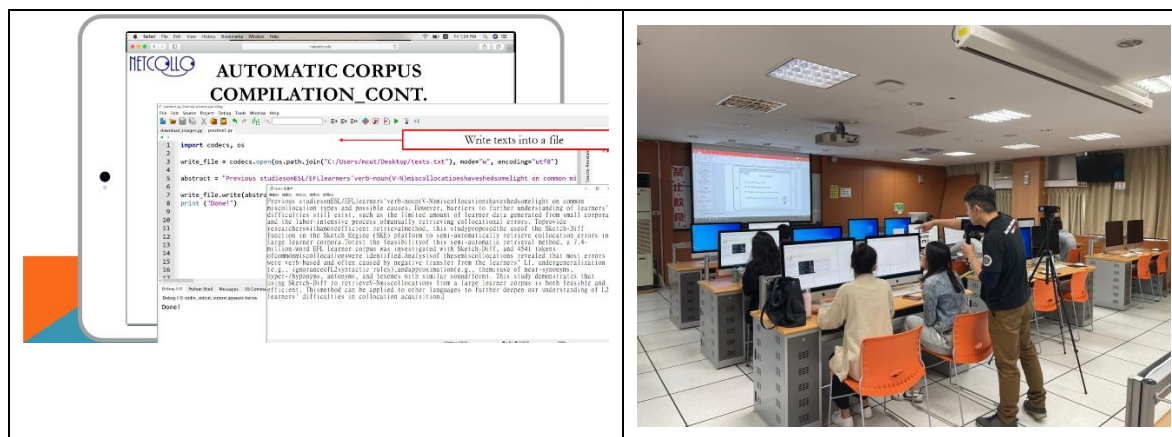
NETCOLLO

AUTOMATIC CORPUS COMPILATION_CONT.

Safari File Edit View History Bookmarks Window Help

File Edit Source Project Debug Tools Window Help

Write texts into a file

1 import codecs, os
2
3 write_file = codecs.open(os.path.join("C:/Users/mcut/Desktop/texts.txt"), mode="w", encoding="utf8")
4
5 abstract = "Previous studiesonESL/EFLlearners'verb-noun(V-N)miscollocationshaveshedsomelight on common mi
6
7 write_file.write(abstra
8 print ("Done!")

Previous studiesonESL/EFLlearners'verb-noun(V-N)miscollocationshaveshedsomelight on common miscollocation types and possible causes. However, barriers to further understanding of learners' difficulties still exist, such as the limited amount of learner data generated from small corpora and the labor-intensive process ofmanually retrieving collocational errors. Toprovide researcherswithamoreefficient retrievalmethod, this studyproposedthe useof the Sketch-Diff function in the Sketch Engine (SKE) platform to semi-automatically retrieve collocation errors in a large learner corpus. Totest the feasibilityof this semi-automatic retrieval method, a 7.4-million-word EFL learner corpus was investigated with Sketch-Diff, and 4541 tokens ofcommonmiscollocationswere identified.Analysisof thesemiscollocations revealed that most errors were verb-based and often caused by negative transfer from the learners' L1, undergeneralization (e.g., ignoranceofL2syntactic rules),andapproximation(e.g., themisuse of near-synonyms, hyper-/hyponyms, antonyms, and lexemes with similar sound/form). This study demonstrates that using Sketch-Diff to retrieveV-Nmiscollocations from a large learner corpus is both feasible and efficient. Themethod can be applied to other languages to further deepen our understanding of L2 learners' difficulties in collocation acquisition.]

Debug I/O Python Shell Messages OS Commands
Debug I/O (stdin, stdout, stderr) appears below
Done!